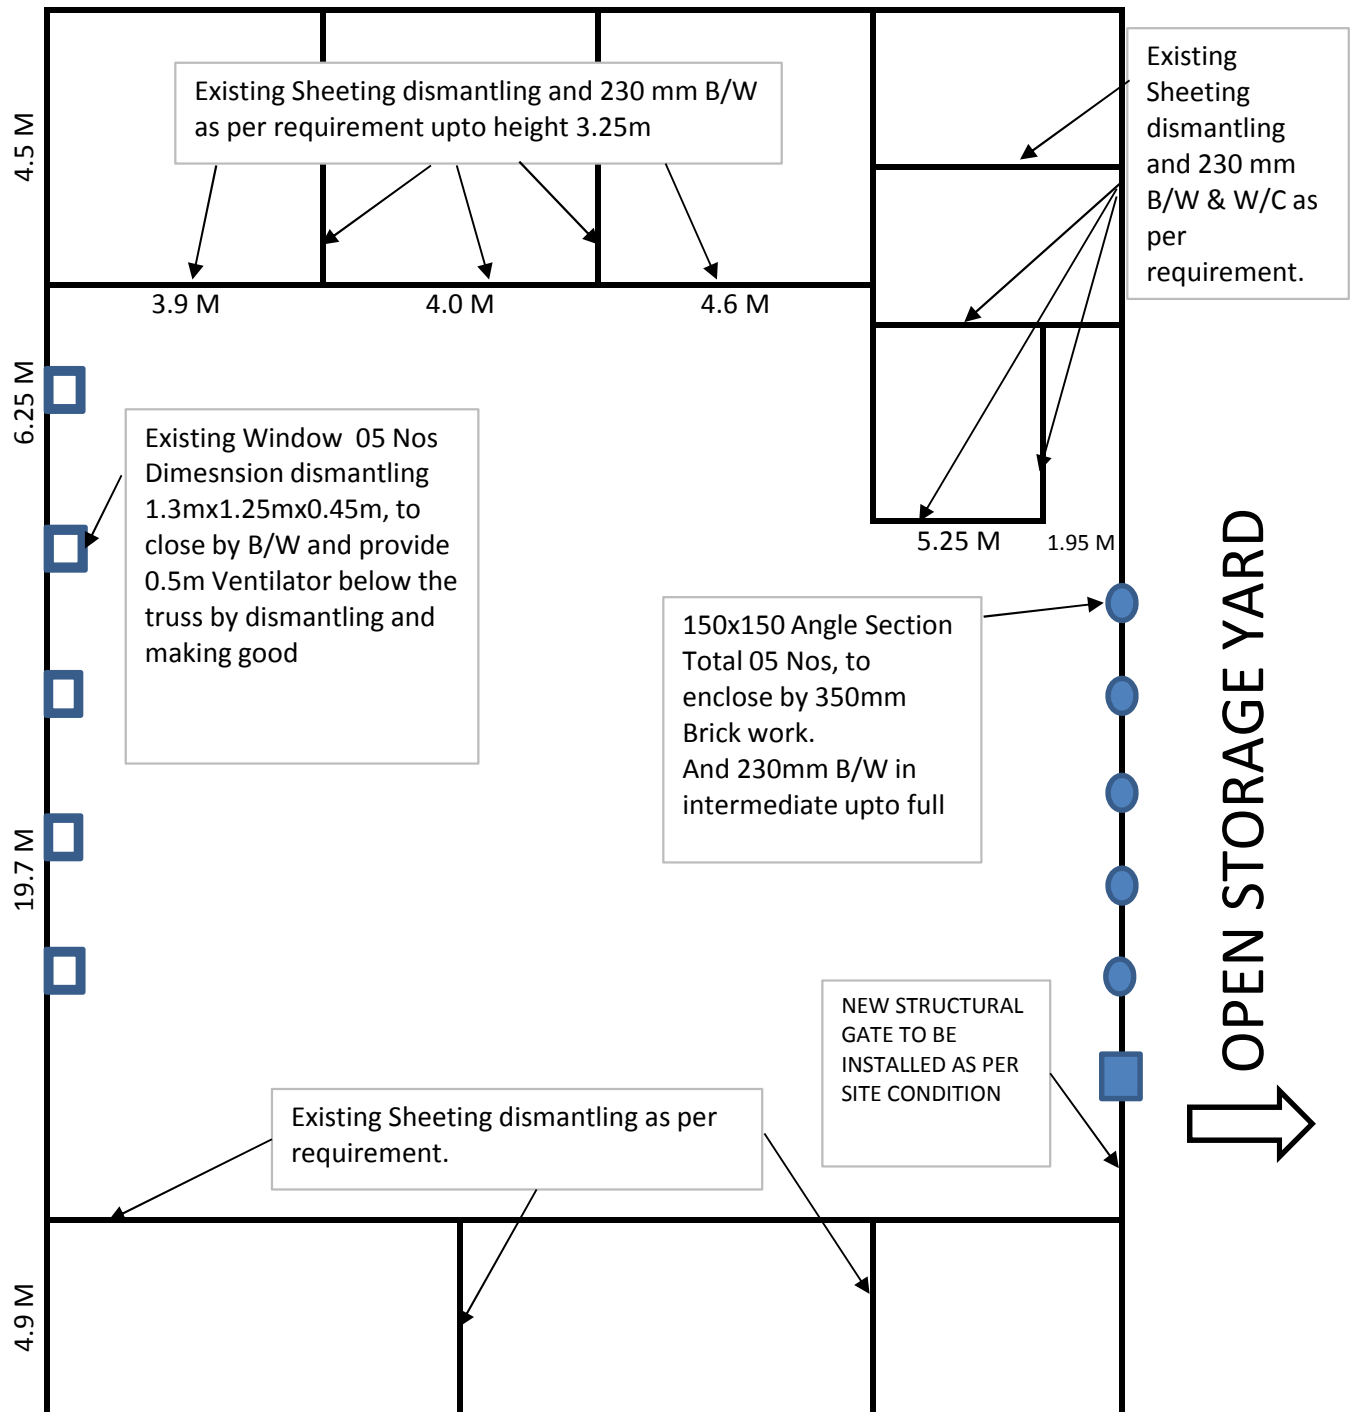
4.5 M

Existing Sheeting dismantling and 230 mm B/W as per requirement upto height 3.25m

Existing Sheeting dismantling and 230 mm B/W & W/C as per requirement.

3.9 M
4.0 M
4.6 M

6.25 M

Existing Window 05 Nos Dimesnsion dismantling 1.3mx1.25mx0.45m, to close by B/W and provide 0.5m Ventilator below the truss by dismantling and making good

5.25 M
1.95 M

150x150 Angle Section Total 05 Nos, to enclose by 350mm Brick work.
And 230mm B/W in intermediate upto full

OPEN STORAGE YARD

19.7 M

NEW STRUCTURAL GATE TO BE INSTALLED AS PER SITE CONDITION

Existing Sheeting dismantling as per requirement.

4.9 M